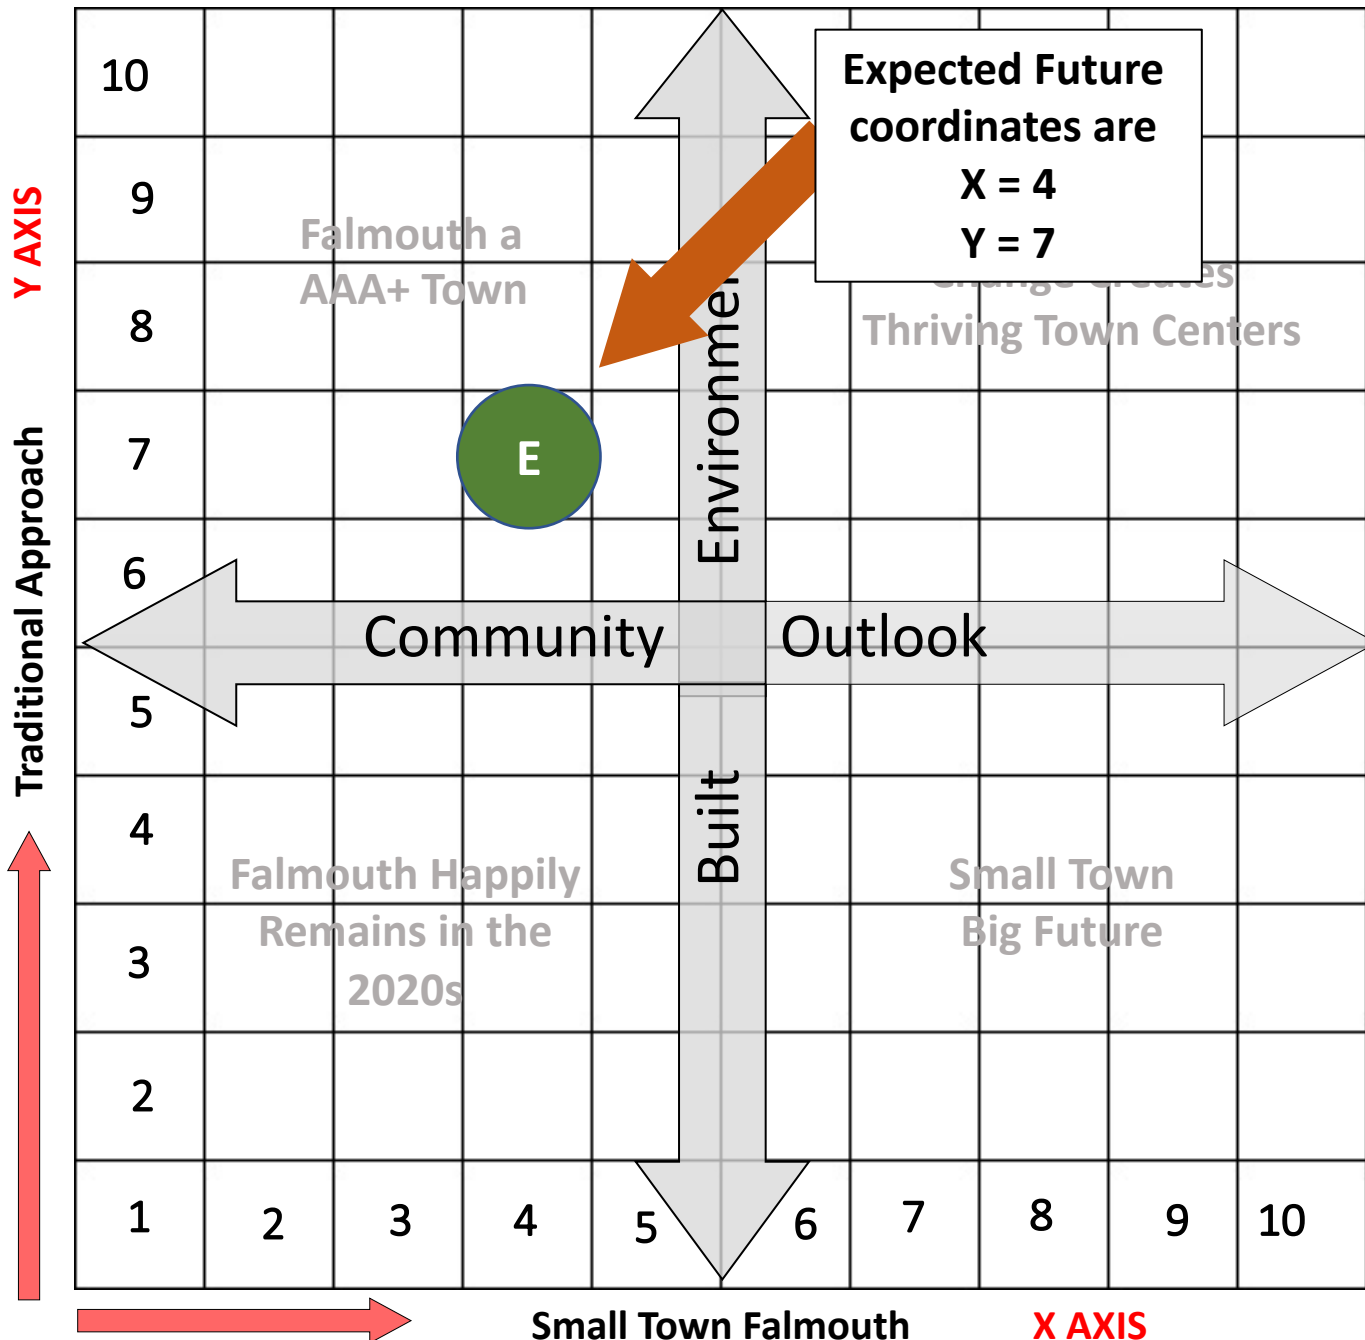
Y AXIS

Traditional Approach

10
9
8
7
6
5
4
3
2
1

Falmouth a AAA+ Town

Expected Future coordinates are
X = 4
Y = 7

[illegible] Thriving Town Centers

E

Environme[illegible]

Community

Outlook

Built

Falmouth Happily Remains in the 2020s

Small Town Big Future

2
3
4
5
6
7
8
9
10

Small Town Falmouth

X AXIS